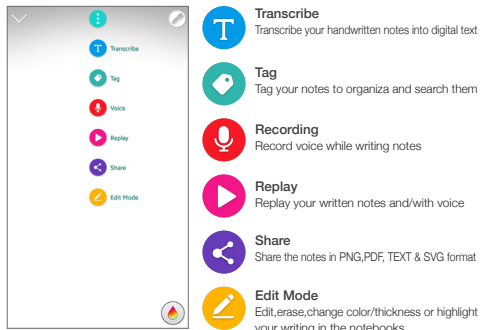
Transcribe

Tag

Voice

Replay

Share

Edit Mode

Transcribe
Transcribe your handwritten notes into digital text

Tag
Tag your notes to organiza and search them

Recording
Record voice while writing notes

Replay
Replay your written notes and/with voice

Share
Share the notes in PNG,PDF, TEXT & SVG format

Edit Mode
Edit,erase,change color/thickness or highlight your writing in the notebooks